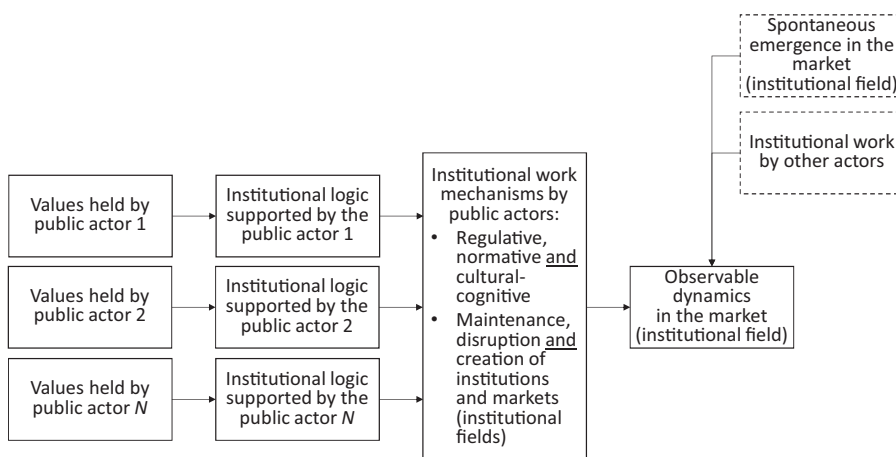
Spontaneous emergence in the market (institutional field)

Institutional work by other actors

Values held by public actor 1

Institutional logic supported by the public actor 1

Values held by public actor 2

Institutional logic supported by the public actor 2

Values held by public actor *N*

Institutional logic supported by the public actor *N*

Institutional work mechanisms by public actors:
• Regulative, normative and cultural-cognitive
• Maintenance, disruption and creation of institutions and markets (institutional fields)

Observable dynamics in the market (institutional field)